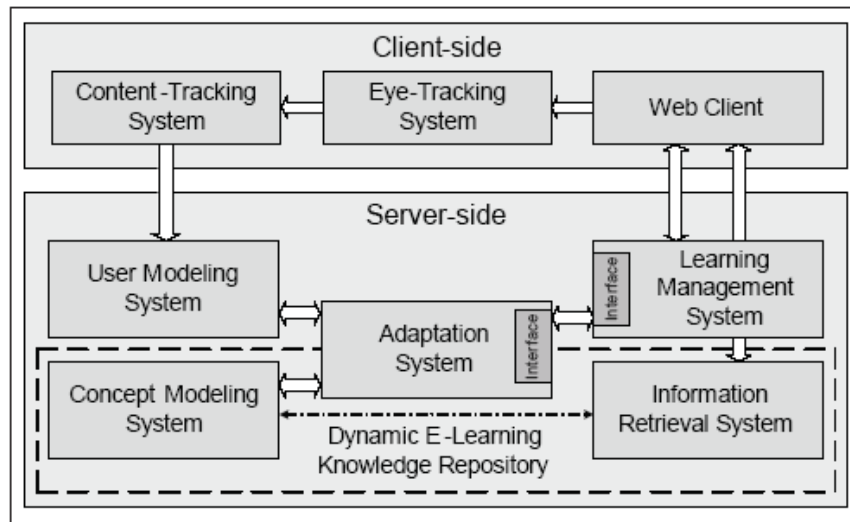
Client-side

Content-Tracking System

Eye-Tracking System

Web Client

Server-side

User Modeling System

Interface

Learning Management System

Adaptation System

Interface

Concept Modeling System

Information Retrieval System

Dynamic E-Learning Knowledge Repository